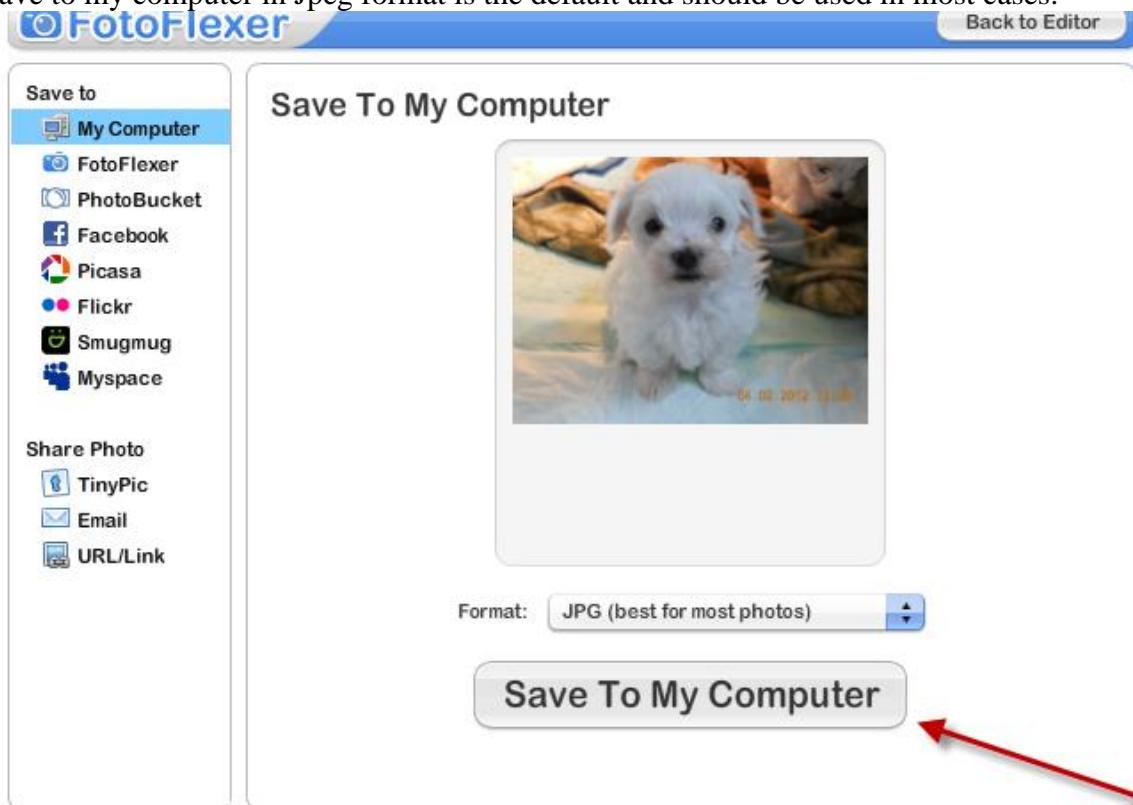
ave to my computer in Jpeg format is the default and should be used in most cases.

FotoFlexer

Back to Editor

Save to

My Computer

FotoFlexer

PhotoBucket

Facebook

Picasa

Flickr

Smugmug

Myspace

Share Photo

TinyPic

Email

URL/Link

Save To My Computer

04 02 2012 13:08

Format: JPG (best for most photos)

Save To My Computer